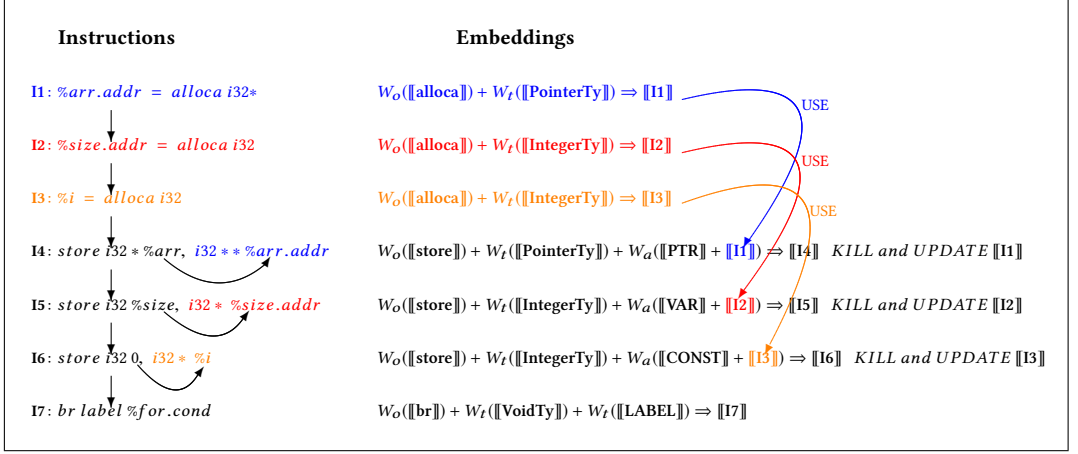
Instructions

Embeddings

I1: $\%arr.addr = alloca\ i32*$

$W_o([\![\textbf{alloca}]\!]) + W_t([\![\textbf{PointerTy}]\!]) \Rightarrow [\![\textbf{I1}]\!]$

USE

I2: $\%size.addr = alloca\ i32$

$W_o([\![\textbf{alloca}]\!]) + W_t([\![\textbf{IntegerTy}]\!]) \Rightarrow [\![\textbf{I2}]\!]$

USE

I3: $\%i = alloca\ i32$

$W_o([\![\textbf{alloca}]\!]) + W_t([\![\textbf{IntegerTy}]\!]) \Rightarrow [\![\textbf{I3}]\!]$

USE

I4: $store\ i32 * \%arr,\ i32 ** \%arr.addr$

$W_o([\![\textbf{store}]\!]) + W_t([\![\textbf{PointerTy}]\!]) + W_a([\![\textbf{PTR}]\!] + [\![\textbf{I1}]\!]) \Rightarrow [\![\textbf{I4}]\!]$ $KILL\ and\ UPDATE$ $[\![\textbf{I1}]\!]$

I5: $store\ i32\ \%size,\ i32 * \%size.addr$

$W_o([\![\textbf{store}]\!]) + W_t([\![\textbf{IntegerTy}]\!]) + W_a([\![\textbf{VAR}]\!] + [\![\textbf{I2}]\!]) \Rightarrow [\![\textbf{I5}]\!]$ $KILL\ and\ UPDATE$ $[\![\textbf{I2}]\!]$

I6: $store\ i32\ 0,\ i32 * \%i$

$W_o([\![\textbf{store}]\!]) + W_t([\![\textbf{IntegerTy}]\!]) + W_a([\![\textbf{CONST}]\!] + [\![\textbf{I3}]\!]) \Rightarrow [\![\textbf{I6}]\!]$ $KILL\ and\ UPDATE$ $[\![\textbf{I3}]\!]$

I7: $br\ label\ \%for.cond$

$W_o([\![\textbf{br}]\!]) + W_t([\![\textbf{VoidTy}]\!]) + W_t([\![\textbf{LABEL}]\!]) \Rightarrow [\![\textbf{I7}]\!]$